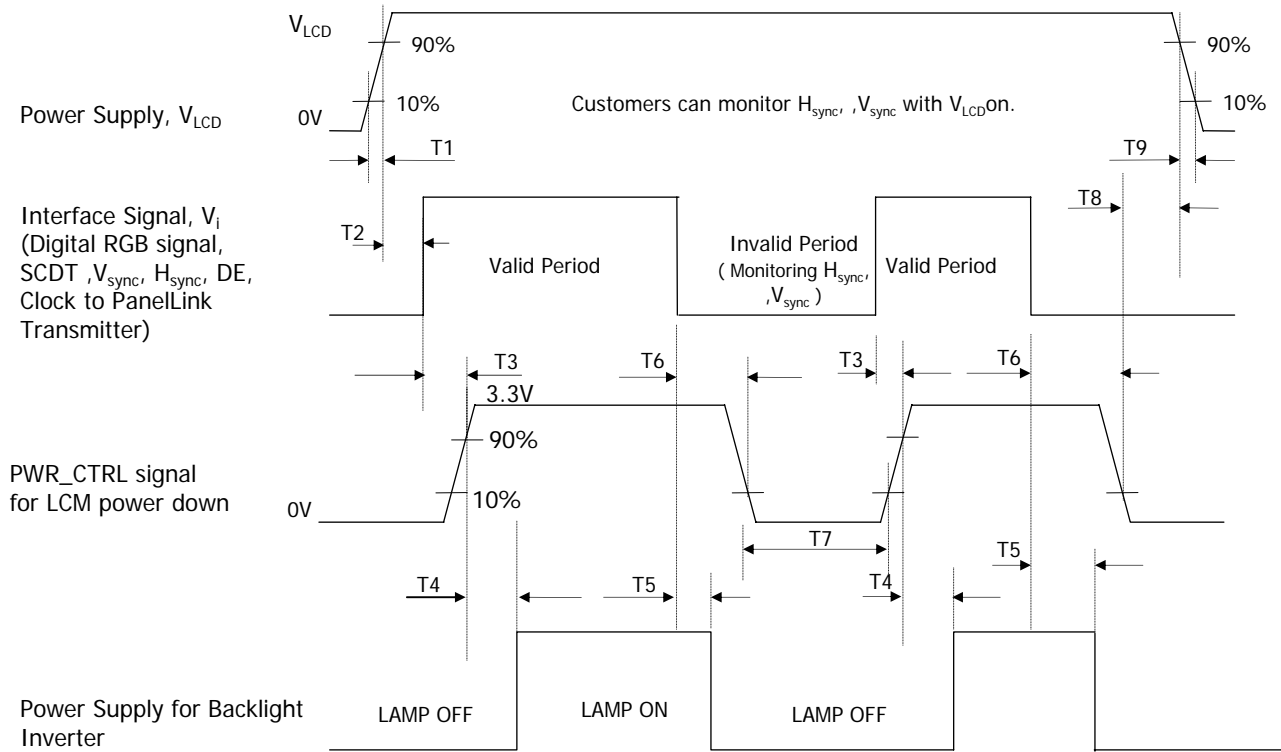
$V_{LCD}$

90%

90%

10%

10%

Power Supply, $V_{LCD}$

0V

Customers can monitor $H_{sync}$, ,$V_{sync}$ with $V_{LCD}$on.

T1

T9

Interface Signal, $V_i$ (Digital RGB signal, SCDT ,$V_{sync}$, $H_{sync}$, DE, Clock to PanelLink Transmitter)

T8

T2

Valid Period

Invalid Period ( Monitoring $H_{sync}$, ,$V_{sync}$ )

Valid Period

T3

T6

T3

T6

3.3V

90%

PWR_CTRL signal for LCM power down

0V

10%

T7

T4

T5

T4

T5

Power Supply for Backlight Inverter

LAMP OFF

LAMP ON

LAMP OFF